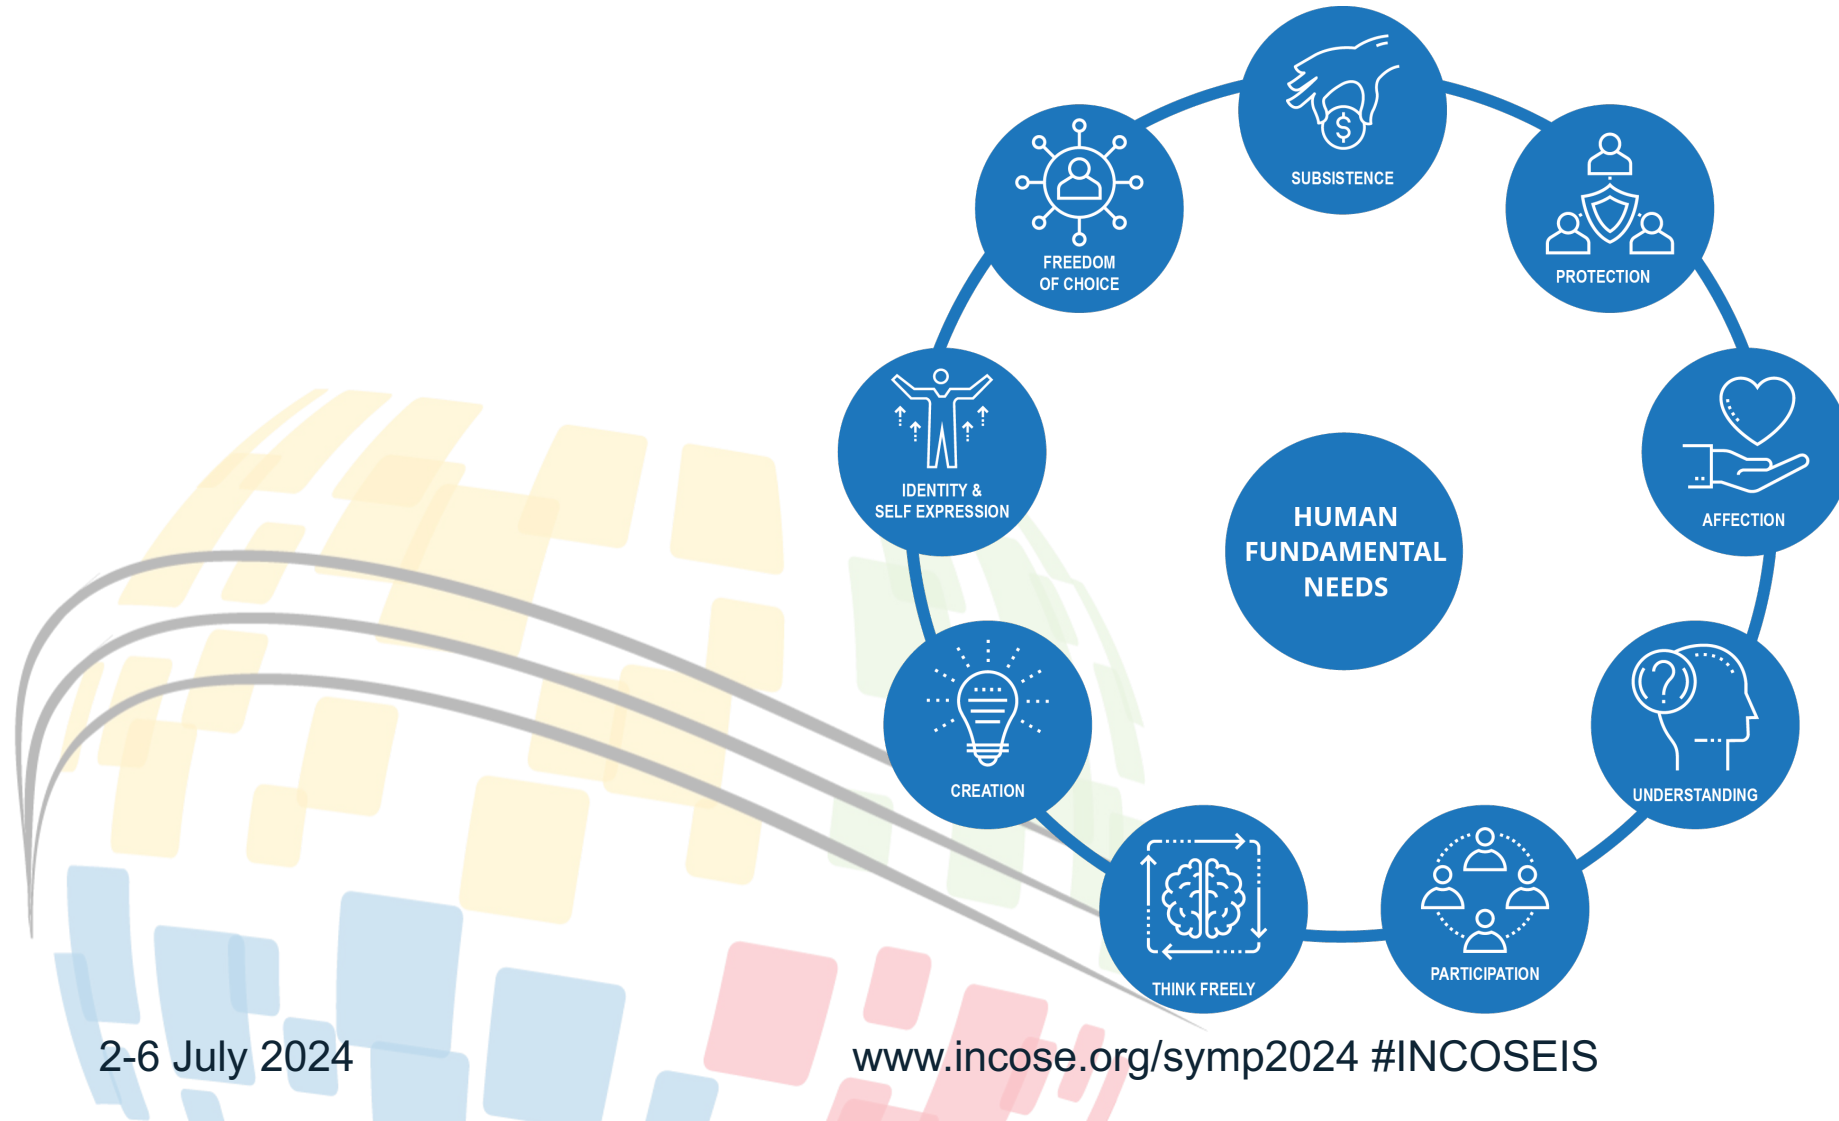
SUBSISTENCE

PROTECTION

AFFECTION

UNDERSTANDING

PARTICIPATION

THINK FREELY

CREATION

IDENTITY & SELF EXPRESSION

FREEDOM OF CHOICE

HUMAN FUNDAMENTAL NEEDS

2-6 July 2024

www.incose.org/symp2024 #INCOSEIS